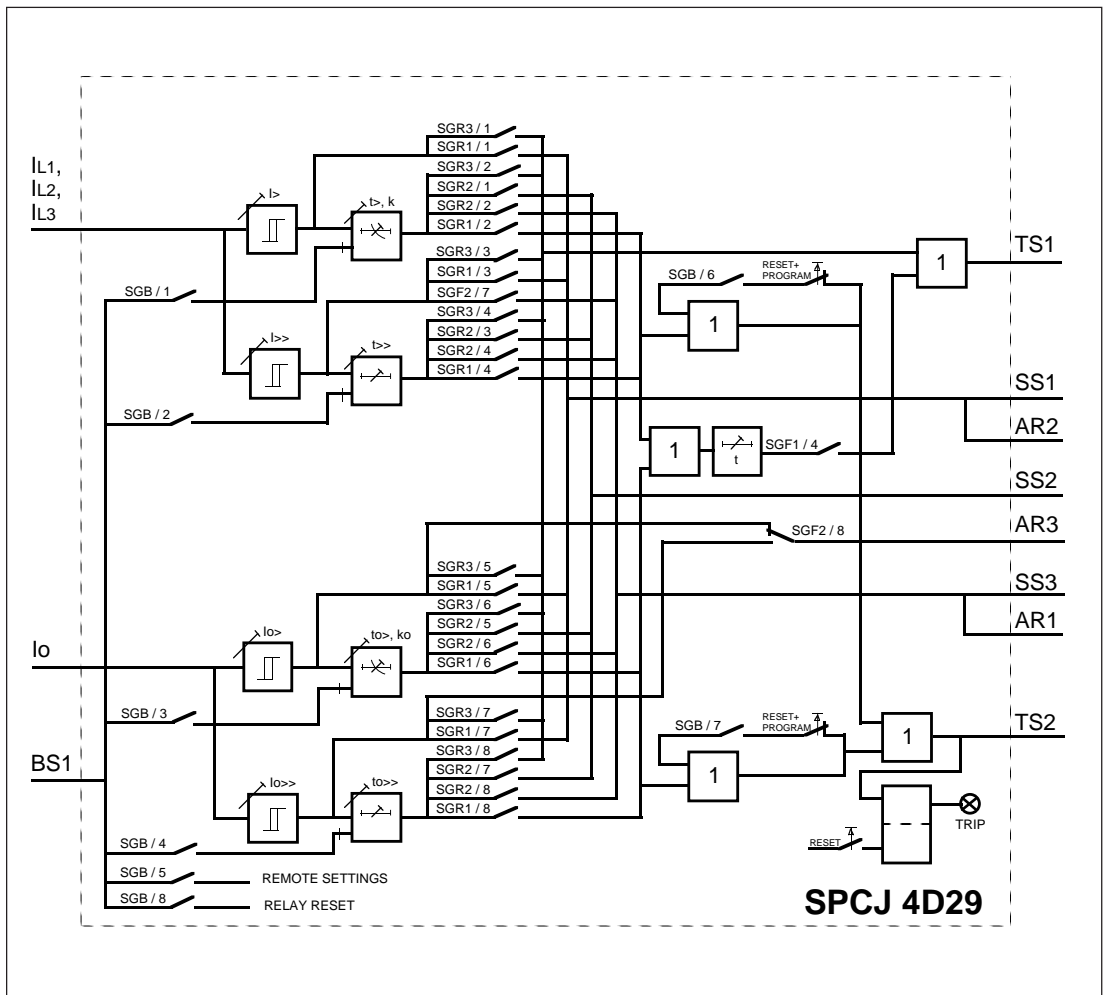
IL1,
IL2,
IL3

I>

t>, k

I>>

t>>

SGB / 1

SGB / 2

SGR3 / 1
SGR1 / 1
SGR3 / 2
SGR2 / 1
SGR2 / 2
SGR1 / 2
SGR3 / 3
SGR1 / 3
SGF2 / 7
SGR3 / 4
SGR2 / 3
SGR2 / 4
SGR1 / 4

SGB / 6

RESET+
PROGRAM

1

1

1

TS1

SS1

AR2

1

t

SGF1 / 4

SS2

AR3

SGF2 / 8

SS3

AR1

Io

Io>

to>, ko

SGR3 / 5
SGR1 / 5
SGR3 / 6
SGR2 / 5
SGR2 / 6
SGR1 / 6

SGB / 3

SGR3 / 7
SGR1 / 7
SGR3 / 8
SGR2 / 7
SGR2 / 8
SGR1 / 8

SGB / 7

RESET+
PROGRAM

1

1

TS2

BS1

Io>>

to>>

TRIP

RESET

SGB / 4
SGB / 5
SGB / 8

REMOTE SETTINGS
RELAY RESET

SPCJ 4D29